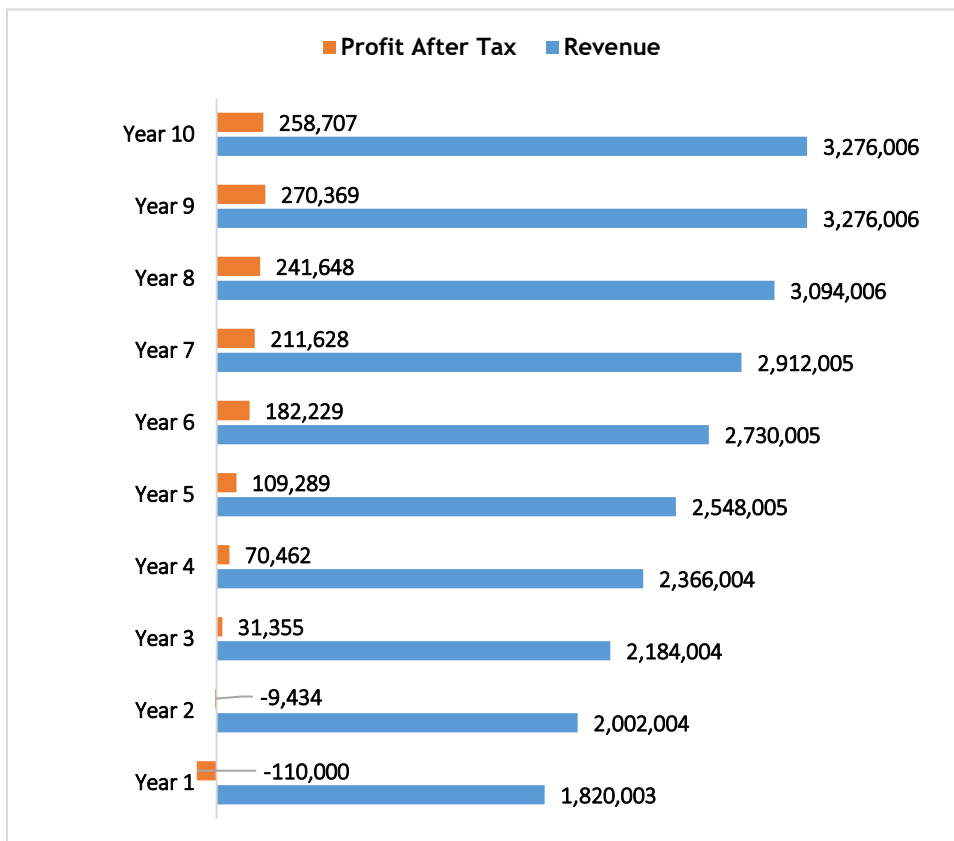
Profit After Tax Revenue

| | Profit After Tax | Revenue |
|---|---|---|
| Year 10 | 258,707 | 3,276,006 |
| Year 9 | 270,369 | 3,276,006 |
| Year 8 | 241,648 | 3,094,006 |
| Year 7 | 211,628 | 2,912,005 |
| Year 6 | 182,229 | 2,730,005 |
| Year 5 | 109,289 | 2,548,005 |
| Year 4 | 70,462 | 2,366,004 |
| Year 3 | 31,355 | 2,184,004 |
| Year 2 | -9,434 | 2,002,004 |
| Year 1 | -110,000 | 1,820,003 |